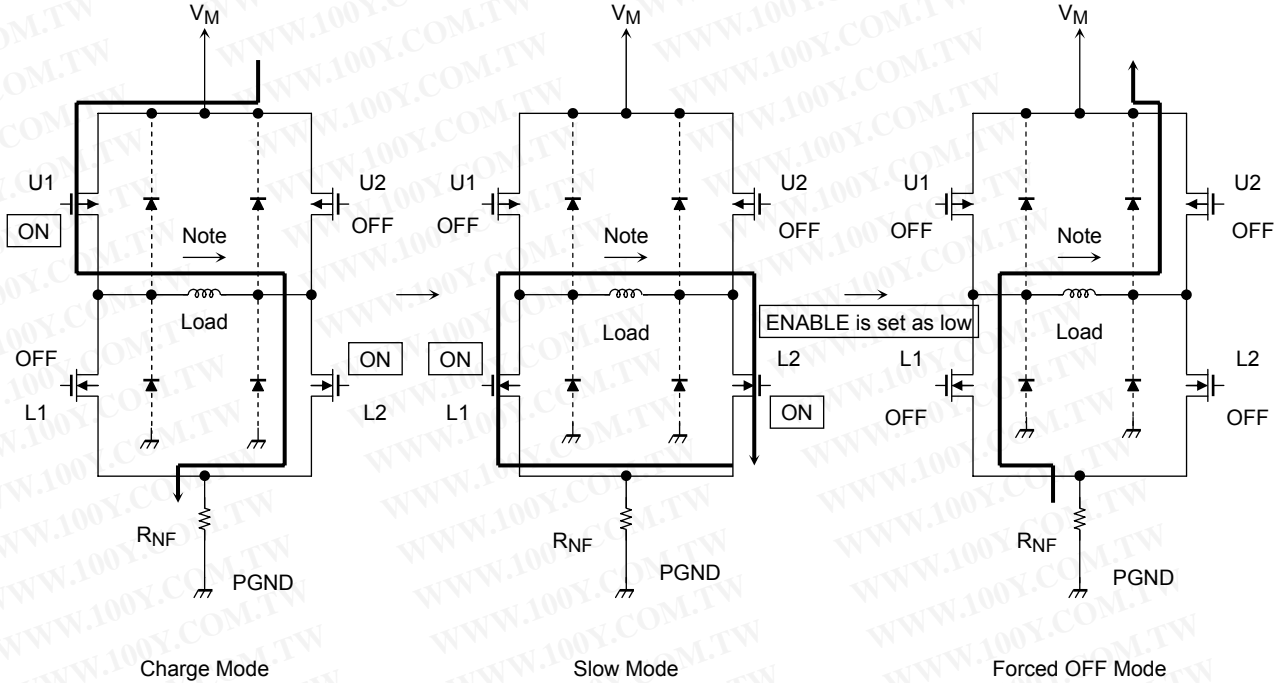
$V_M$
U1
ON
Note
U2
OFF
Load
OFF
L1
ON
L2
$R_{NF}$
PGND
Charge Mode

$V_M$
U1
OFF
Note
U2
OFF
Load
ON
L1
L2
ON
$R_{NF}$
PGND
Slow Mode

ENABLE is set as low

$V_M$
U1
OFF
Note
U2
OFF
Load
L1
OFF
L2
OFF
$R_{NF}$
PGND
Forced OFF Mode

WWW.100Y.COM.TW